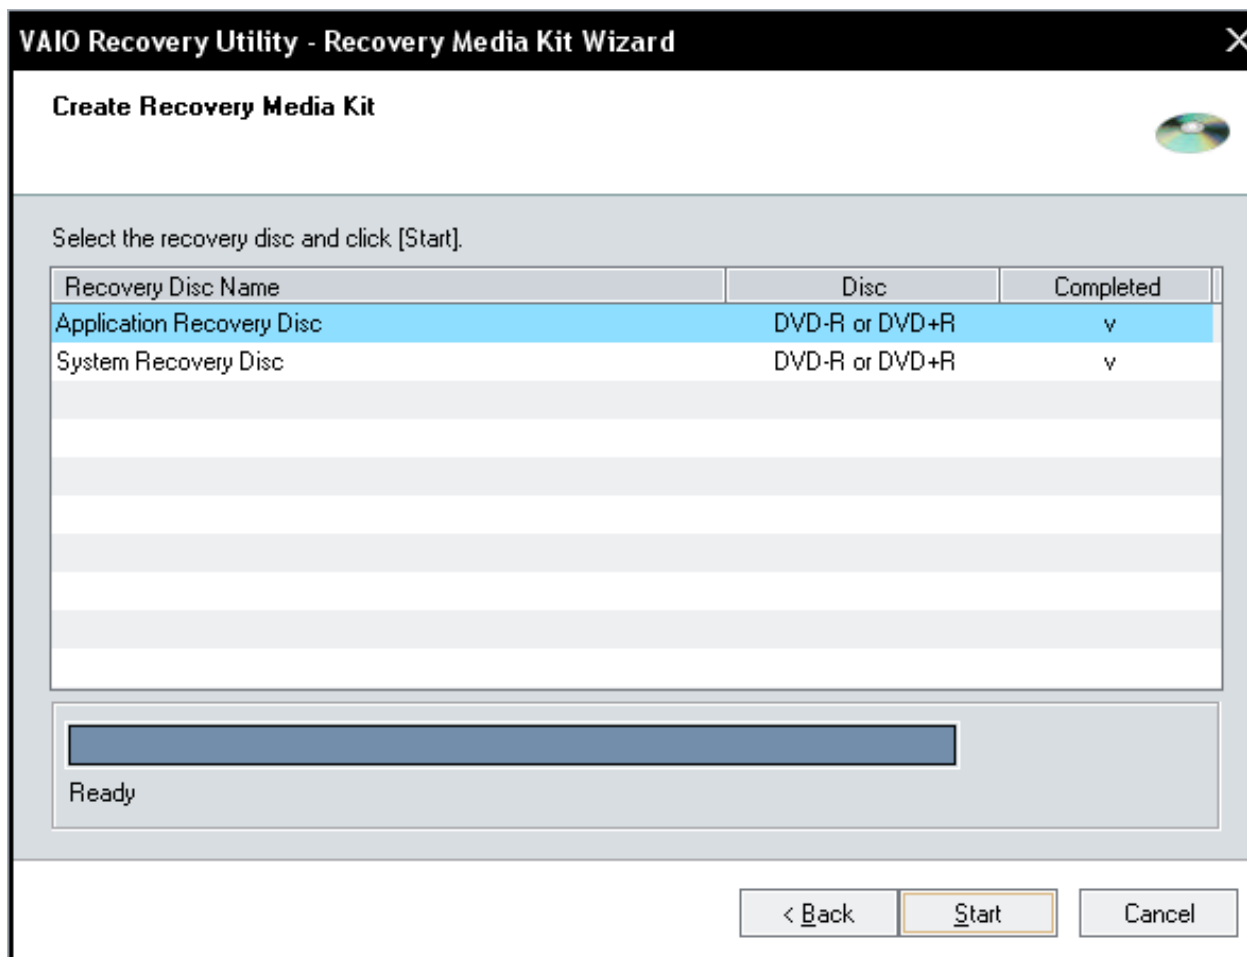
VAIO Recovery Utility - Recovery Media Kit Wizard

Create Recovery Media Kit

Select the recovery disc and click [Start].

| Recovery Disc Name | Disc | Completed |
|---|---|---|
| Application Recovery Disc | DVD-R or DVD+R | v |
| System Recovery Disc | DVD-R or DVD+R | v |

Ready

< Back

Start

Cancel